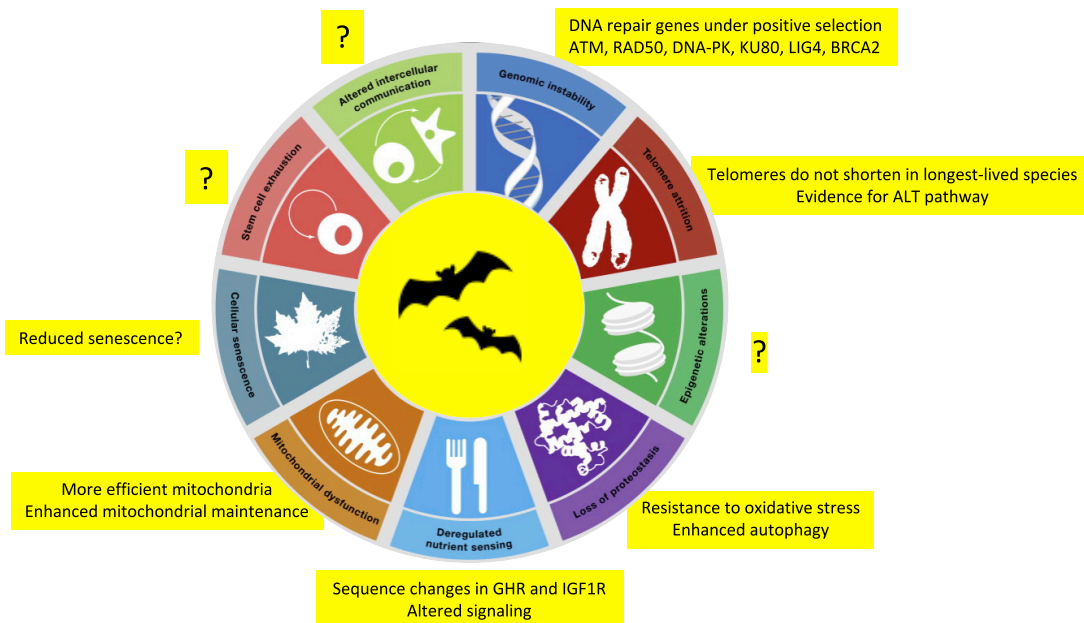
?

DNA repair genes under positive selection
ATM, RAD50, DNA-PK, KU80, LIG4, BRCA2

Altered intercellular communication

Genomic instability

?

Stem cell exhaustion

Telomeres do not shorten in longest-lived species
Evidence for ALT pathway

Telomere attrition

Reduced senescence?

Cellular senescence

Epigenetic alterations

?

Mitochondrial dysfunction

Loss of proteostasis

More efficient mitochondria
Enhanced mitochondrial maintenance

Deregulated nutrient sensing

Resistance to oxidative stress
Enhanced autophagy

Sequence changes in GHR and IGF1R
Altered signaling